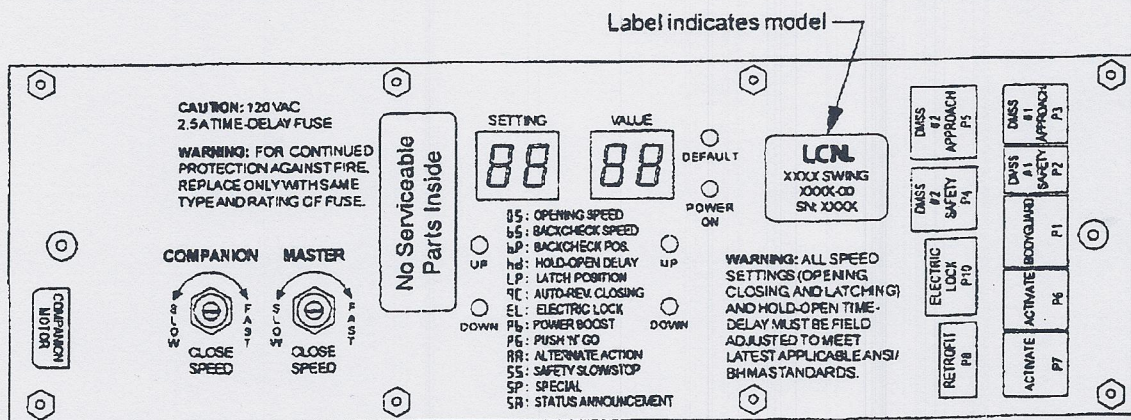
Label indicates model

CAUTION: 120 VAC
2.5A TIME-DELAY FUSE

WARNING: FOR CONTINUED PROTECTION AGAINST FIRE, REPLACE ONLY WITH SAME TYPE AND RATING OF FUSE.

No Serviceable Parts Inside

SETTING
88
VALUE
88
DEFAULT
POWER ON

LCN
XXXX SWING
XXXX-00
SN: XXXX

DMSS #2 APPROACH P5
DMSS #1 APPROACH P3
DMSS #2 SAFETY P4
DMSS #1 SAFETY P2
BODYGUARD P1
ELECTRIC LOCK P10
ACTIVATE P6
RETROFIT P8
ACTIVATE P7

UP
DOWN
UP
DOWN

05: OPENING SPEED
bS: BACKCHECK SPEED
bP: BACKCHECK POS.
hd: HOLD-OPEN DELAY
LP: LATCH POSITION
AC: AUTO-REV. CLOSING
EL: ELECTRIC LOCK
Pb: POWER BOOST
PG: PUSH 'N' GO
AA: ALTERNATE ACTION
SS: SAFETY SLOWSTOP
SP: SPECIAL
SA: STATUS ANNOUNCEMENT

WARNING: ALL SPEED SETTINGS (OPENING, CLOSING AND LATCHING) AND HOLD-OPEN TIME-DELAY MUST BE FIELD ADJUSTED TO MEET LATEST APPLICABLE ANSI/ BHMA STANDARDS.

COMPANION
MASTER
SLOW
FAST
SLOW
FAST
CLOSE SPEED
CLOSE SPEED

COMPANION MOTOR